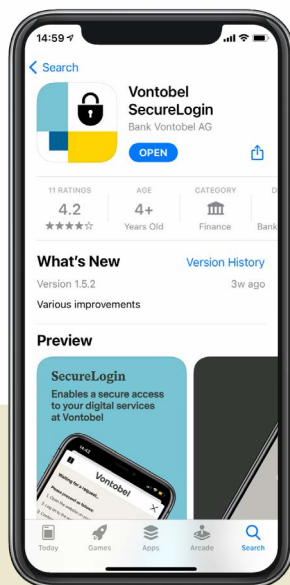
14:59

Search

Vontobel SecureLogin

Bank Vontobel AG

OPEN

11 RATINGS

4.2

★★★★☆

AGE

4+

Years Old

CATEGORY

Finance

D

Bank

What's New

Version History

Version 1.5.2

3w ago

Various improvements

Preview

SecureLogin

Enables a secure access to your digital services at Vontobel

Vontobel

Waiting for a request...

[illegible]

Today

Games

Apps

Arcade

Search